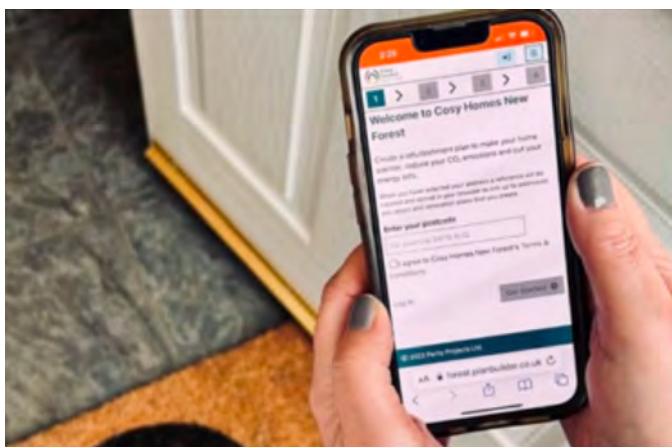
2:25

1 > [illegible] > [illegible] > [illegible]

Welcome to Cosy Homes New Forest

Create a refurbishment plan to make your home warmer, reduce your $CO_2$ emissions and cut your energy bills.

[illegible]

Enter your postcode

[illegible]

I agree to Cosy Homes New Forest's Terms & Conditions

Get started

Log in

© 2023 Parity Projects Ltd

AA forest.planbuilder.co.uk